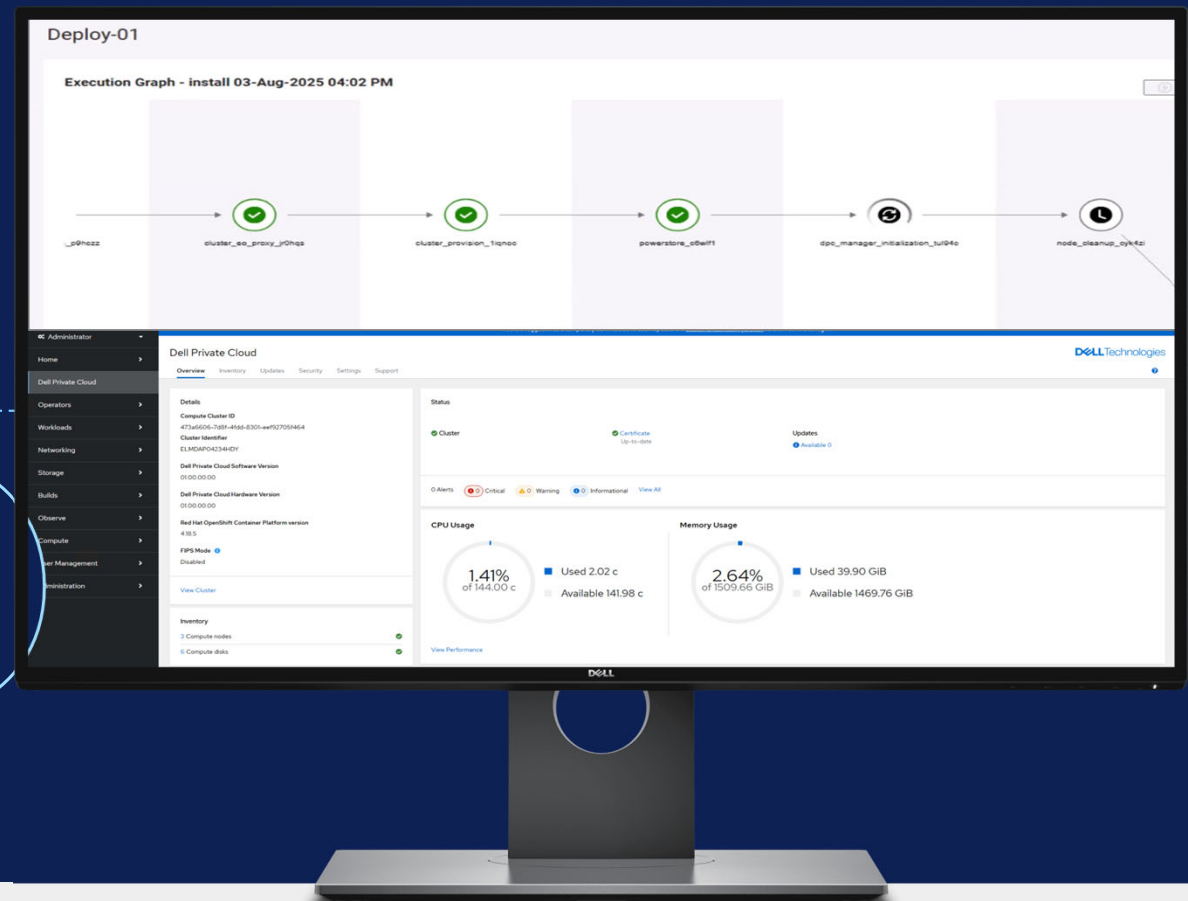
Deploy-01

Execution Graph - install 03-Aug-2025 04:02 PM

_p9hozz

cluster_ao_proxy_jr0hqs

cluster_provision_1iqnoc

powerstore_o6elf1

dpc_manager_initialization_tul94o

node_cleanup_oyk4zi

Administrator

Home

Dell Private Cloud

Operators

Workloads

Networking

Storage

Builds

Observe

Compute

User Management

Administration

Dell Private Cloud

DELL Technologies

Overview Inventory Updates Security Settings Support

Details

Compute Cluster ID
473a6606-7d8f-4fdd-8301-eef92705f464

Cluster Identifier
ELMDAP04234HDY

Dell Private Cloud Software Version
01.00.00.00

Dell Private Cloud Hardware Version
01.00.00.00

Red Hat OpenShift Container Platform version
4.18.5

FIPS Mode
Disabled

View Cluster

Inventory

3 Compute nodes

6 Compute disks

Status

Cluster

Certificate
Up-to-date

Updates
Available 0

0 Alerts 0 Critical 0 Warning 0 Informational View All

CPU Usage

1.41%
of 144.00 c

Used 2.02 c

Available 141.98 c

Memory Usage

2.64%
of 1509.66 GiB

Used 39.90 GiB

Available 1469.76 GiB

View Performance

DELL